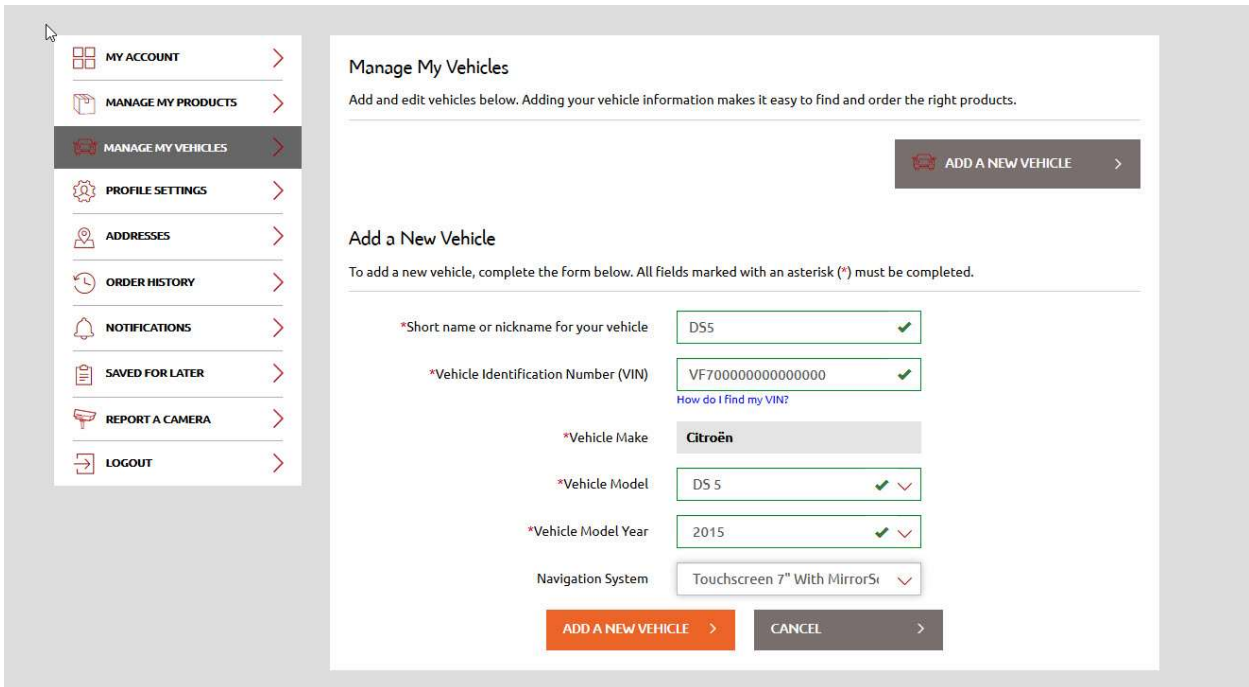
MY ACCOUNT
MANAGE MY PRODUCTS
MANAGE MY VEHICLES
PROFILE SETTINGS
ADDRESSES
ORDER HISTORY
NOTIFICATIONS
SAVED FOR LATER
REPORT A CAMERA
LOGOUT

Manage My Vehicles

Add and edit vehicles below. Adding your vehicle information makes it easy to find and order the right products.

ADD A NEW VEHICLE

Add a New Vehicle

To add a new vehicle, complete the form below. All fields marked with an asterisk (*) must be completed.

*Short name or nickname for your vehicle DS5

*Vehicle Identification Number (VIN) VF700000000000000

How do I find my VIN?

*Vehicle Make Citroën

*Vehicle Model DS 5

*Vehicle Model Year 2015

Navigation System Touchscreen 7" With MirrorS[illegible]

ADD A NEW VEHICLE

CANCEL